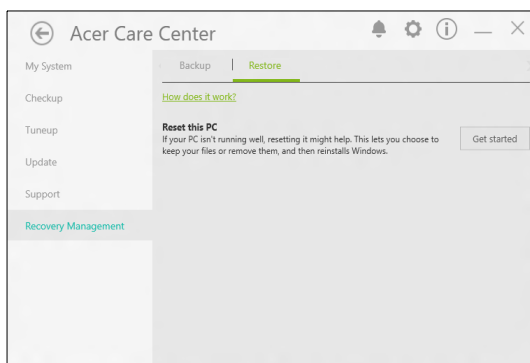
Acer Care Center

My System
Checkup
Tuneup
Update
Support
Recovery Management

Backup | Restore

How does it work?

Reset this PC
If your PC isn't running well, resetting it might help. This lets you choose to keep your files or remove them, and then reinstalls Windows.

Get started